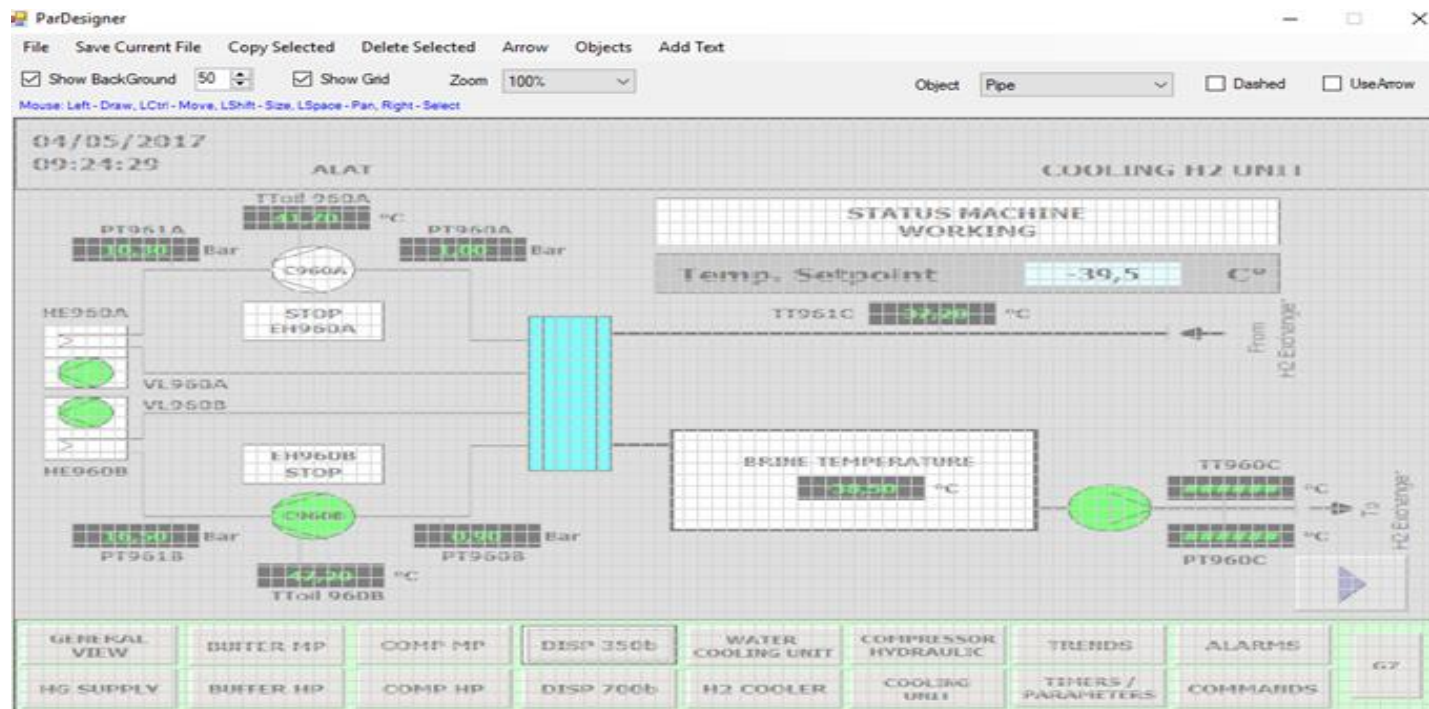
ParDesigner

File Save Current File Copy Selected Delete Selected Arrow Objects Add Text

Show BackGround 50 Show Grid Zoom 100% Object Pipe Dashed UseArrow

Mouse: Left - Draw, LCtrl - Move, LShift - Size, LSpace - Pan, Right - Select

04/05/2017
09:24:29

ALAT

COOLING H2 UNIT

TToil 950A
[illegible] °C

PT951A
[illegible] Bar

PT950A
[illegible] Bar

C960A

STATUS MACHINE
WORKING

Temp. Setpoint -39,5 C°

HE950A

STOP
EH960A

TT961C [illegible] °C

From H2 Exchanger

VL950A

VL950B

HE960B

EH960B
STOP

BRINE TEMPERATURE
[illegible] °C

TT960C
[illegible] °C

To H2 Exchanger

C960B

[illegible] Bar
PT951B

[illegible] Bar
PT950B

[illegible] °C
PT960C

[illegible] °C
TToil 960B

GENERAL VIEW
BUFFER MP
COMP MP
DISP 350b
WATER COOLING UNIT
COMPRESSOR HYDRAULIC
TRENDS
ALARMS
G7
HG SUPPLY
BUFFER HP
COMP HP
DISP 700b
H2 COOLER
COOLING UNIT
TIMERS / PARAMETERS
COMMANDS